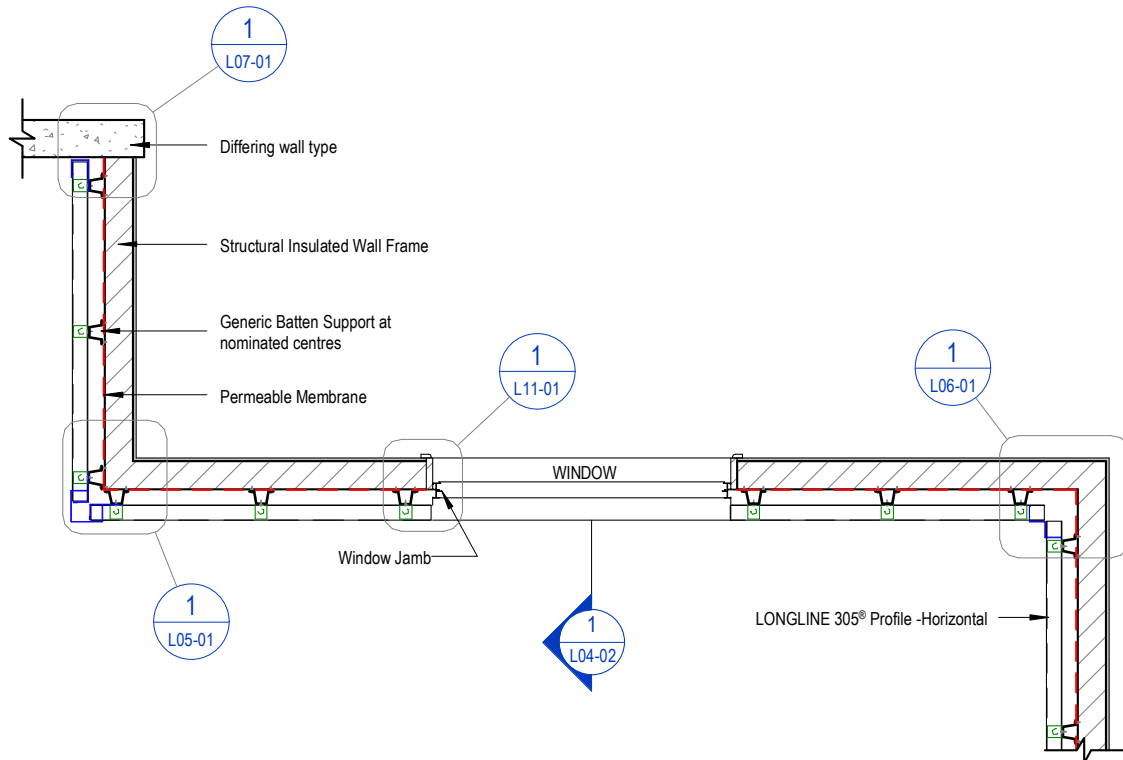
1
L07-01

Differing wall type

Structural Insulated Wall Frame

Generic Batten Support at nominated centres

1
L11-01

1
L06-01

Permeable Membrane

WINDOW

Window Jamb

1
L05-01

1
L04-02

LONGLINE 305® Profile -Horizontal